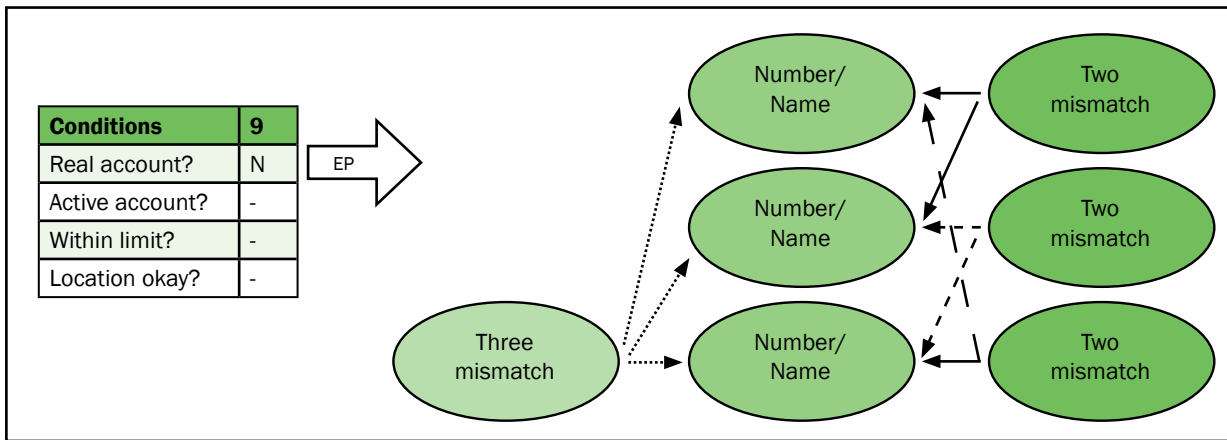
| Conditions | 9 |
|---|---|
| Real account? | N |
| Active account? | - |
| Within limit? | - |
| Location okay? | - |

EP

Number/ Name

Number/ Name

Number/ Name

Two mismatch

Two mismatch

Two mismatch

Three mismatch